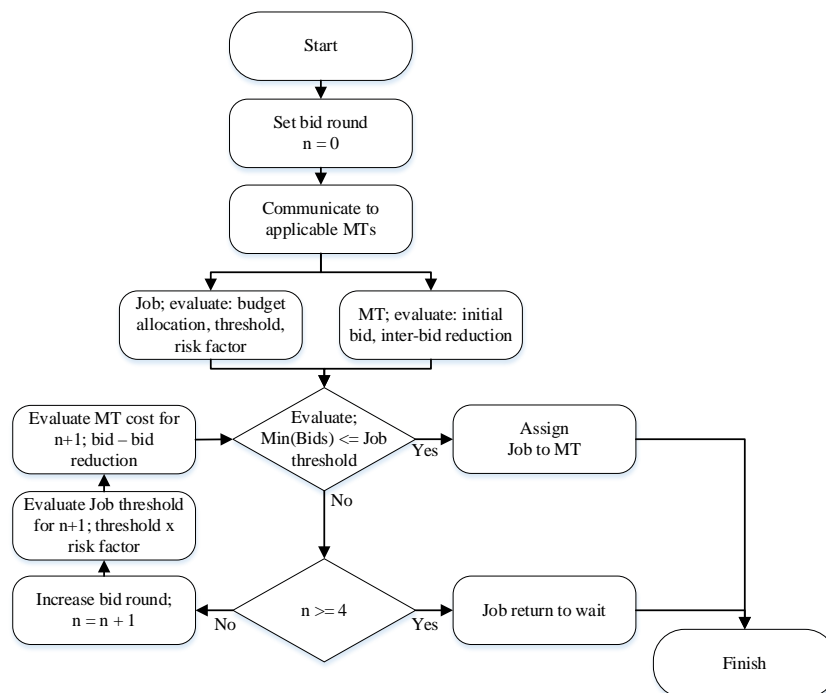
Start

Set bid round
n = 0

Communicate to applicable MTs

Job; evaluate: budget allocation, threshold, risk factor

MT; evaluate: initial bid, inter-bid reduction

Evaluate MT cost for n+1; bid – bid reduction

Evaluate; Min(Bids) <= Job threshold

Yes

Assign Job to MT

Evaluate Job threshold for n+1; threshold x risk factor

No

Increase bid round; n = n + 1

No

n >= 4

Yes

Job return to wait

Finish